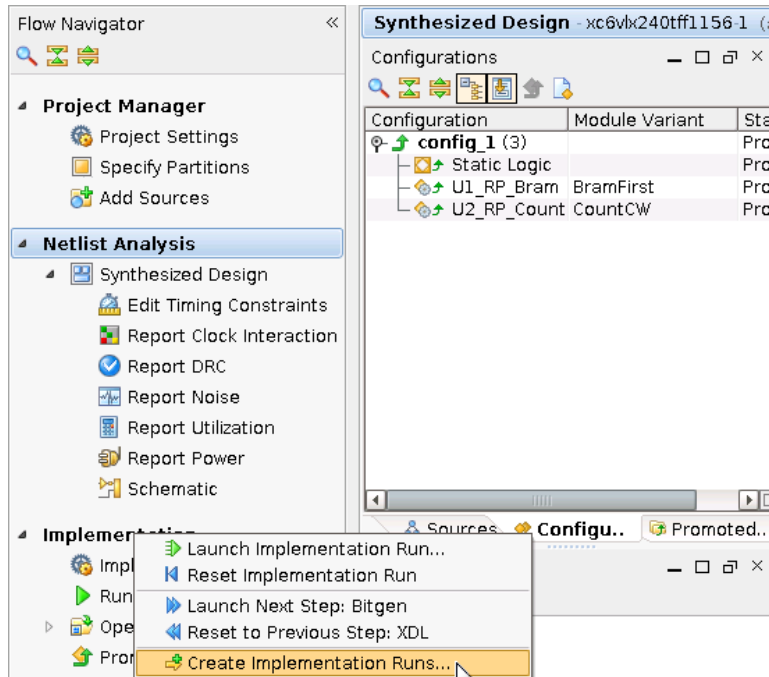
Flow Navigator «

Project Manager
Project Settings
Specify Partitions
Add Sources

Netlist Analysis
Synthesized Design
Edit Timing Constraints
Report Clock Interaction
Report DRC
Report Noise
Report Utilization
Report Power
Schematic

Implementation
Impl
Run
Ope
Pro

Synthesized Design - xc6vlx240tff1156-1 (

Configurations

| Configuration | Module Variant | Sta |
|---|---|---|
| config_1 (3) | | Pro |
| Static Logic | | Pro |
| U1_RP_Bram | BramFirst | Pro |
| U2_RP_Count | CountCW | Pro |

Sources Configu.. Promoted..

Launch Implementation Run...
Reset Implementation Run
Launch Next Step: Bitgen
Reset to Previous Step: XDL
Create Implementation Runs...